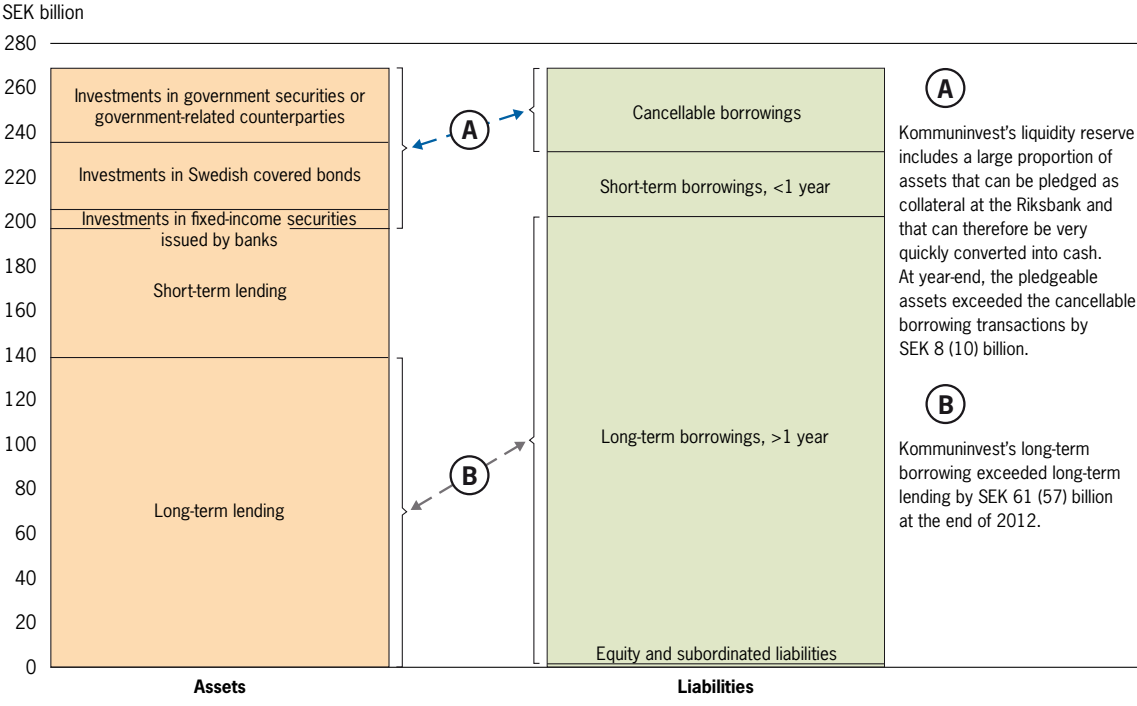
SEK billion

280
260
240
220
200
180
160
140
120
100
80
60
40
20
0

Investments in government securities or government-related counterparties

Investments in Swedish covered bonds

Investments in fixed-income securities issued by banks

Short-term lending

Long-term lending

A

B

Cancellable borrowings

Short-term borrowings, <1 year

Long-term borrowings, >1 year

Equity and subordinated liabilities

Assets

Liabilities

A

Kommuninvest's liquidity reserve includes a large proportion of assets that can be pledged as collateral at the Riksbank and that can therefore be very quickly converted into cash. At year-end, the pledgeable assets exceeded the cancellable borrowing transactions by SEK 8 (10) billion.

B

Kommuninvest's long-term borrowing exceeded long-term lending by SEK 61 (57) billion at the end of 2012.